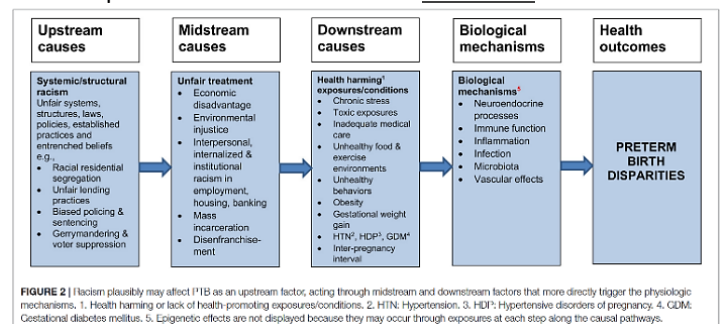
| Upstream causes | Midstream causes | Downstream causes | Biological mechanisms | Health outcomes |
|---|---|---|---|---|
| **Systemic/structural racism** Unfair systems, structures, laws, policies, established practices and entrenched beliefs e.g., • Racial residential segregation • Unfair lending practices • Biased policing & sentencing • Gerrymandering & voter suppression | **Unfair treatment** • Economic disadvantage • Environmental injustice • Interpersonal, internalized & institutional racism in employment, housing, banking • Mass incarceration • Disenfranchisement | **Health harming¹ exposures/conditions** • Chronic stress • Toxic exposures • Inadequate medical care • Unhealthy food & exercise environments • Unhealthy behaviors • Obesity • Gestational weight gain • HTN², HDP³, GDM⁴ • Inter-pregnancy interval | **Biological mechanisms⁵** • Neuroendocrine processes • Immune function • Inflammation • Infection • Microbiota • Vascular effects | **PRETERM BIRTH DISPARITIES** |

FIGURE 2 | Racism plausibly may affect PTB as an upstream factor, acting through midstream and downstream factors that more directly trigger the physiologic mechanisms. 1. Health harming or lack of health-promoting exposures/conditions. 2. HTN: Hypertension. 3. HDP: Hypertensive disorders of pregnancy. 4. GDM: Gestational diabetes mellitus. 5. Epigenetic effects are not displayed because they may occur through exposures at each step along the causal pathways.